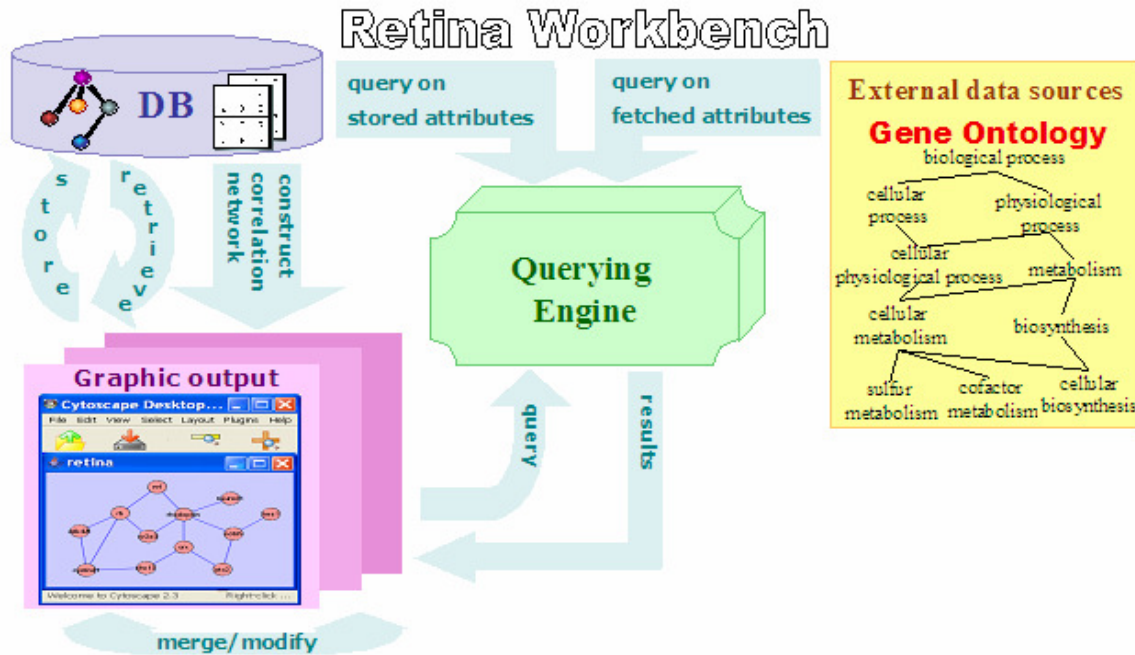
Retina Workbench

DB

query on stored attributes

query on fetched attributes

External data sources

Gene Ontology

biological process

cellular process

physiological process

cellular physiological process

metabolism

cellular metabolism

biosynthesis

sulfur metabolism

cofactor metabolism

cellular biosynthesis

store

retrieve

construct correlation network

Querying Engine

Graphic output

Cytoscape Desktop...

File Edit View Select Layout Plugins Help

retina

Welcome to Cytoscape 2.3

Right-click ...

query

results

merge/modify